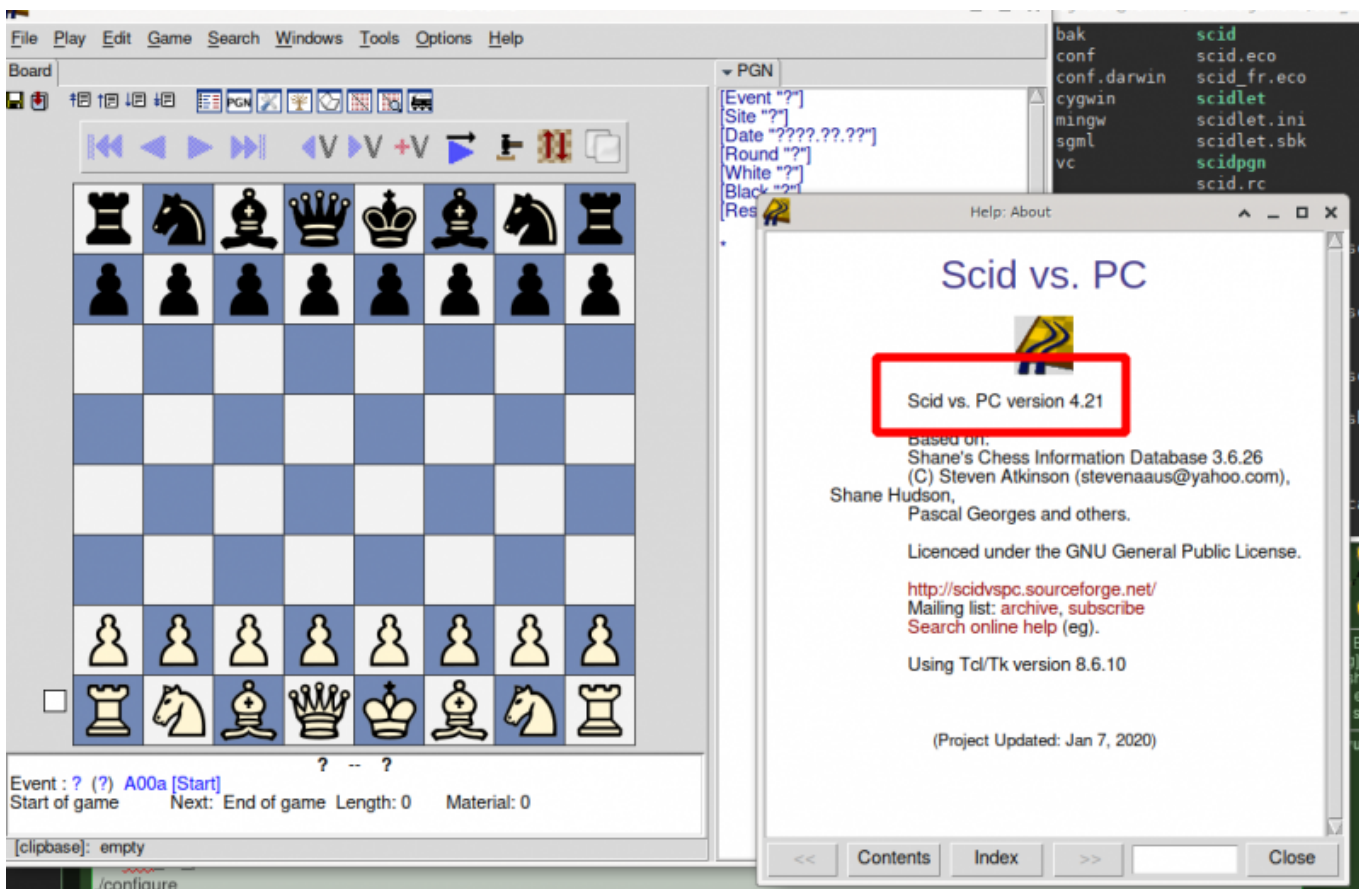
File Play Edit Game Search Windows Tools Options Help

Board

PGN

bak
conf
conf.darwin
cygwin
mingw
sgml
vc

scid
scid.eco
scid_fr.eco
scidlet
scidlet.ini
scidlet.sbk
scidpgn
scid.rc

▾ PGN

[Event "?"]
[Site "?"]
[Date "????.??.??"]
[Round "?"]
[White "?"]
[Black "?"]
[Res

*

Help: About

Scid vs. PC

Scid vs. PC version 4.21

Based on:
Shane's Chess Information Database 3.6.26
(C) Steven Atkinson (stevenaaus@yahoo.com), Shane Hudson,
Pascal Georges and others.

Licenced under the GNU General Public License.

http://scidvspc.sourceforge.net/
Mailing list: archive, subscribe
Search online help (eg).

Using Tcl/Tk version 8.6.10

(Project Updated: Jan 7, 2020)

<< Contents Index >> Close

? -- ?

Event : ? (?) A00a [Start]
Start of game Next: End of game Length: 0 Material: 0

[clipbase]: empty

./configure